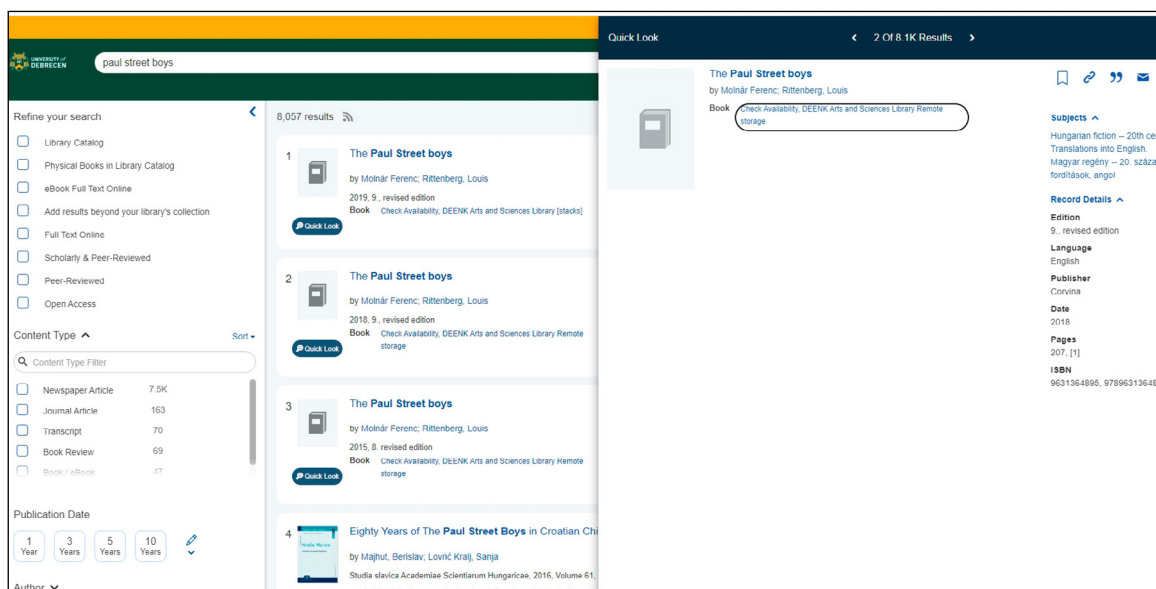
UNIVERSITY of DEBRECEN

paul street boys

Refine your search

Library Catalog

Physical Books in Library Catalog

eBook Full Text Online

Add results beyond your library's collection

Full Text Online

Scholarly & Peer-Reviewed

Peer-Reviewed

Open Access

Content Type

Sort

Content Type Filter

| Newspaper Article | 7.5K |
|---|---|
| Journal Article | 163 |
| Transcript | 70 |
| Book Review | 69 |
| Book / eBook | 47 |

Publication Date

1 Year

3 Years

5 Years

10 Years

Author

8,057 results

1 The Paul Street boys

by Molnár Ferenc; Rittenberg, Louis

2019, 9., revised edition

Book Check Availability, DEENK Arts and Sciences Library [stacks]

Quick Look

2 The Paul Street boys

by Molnár Ferenc; Rittenberg, Louis

2018, 9., revised edition

Book Check Availability, DEENK Arts and Sciences Library Remote storage

Quick Look

3 The Paul Street boys

by Molnár Ferenc; Rittenberg, Louis

2015, 8. revised edition

Book Check Availability, DEENK Arts and Sciences Library Remote storage

Quick Look

4 Eighty Years of The Paul Street Boys in Croatian Chi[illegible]

by Majhut, Berislav; Lović Kralj, Sanja

Studia slavica Academiae Scientiarum Hungaricae, 2016, Volume 61,

Quick Look

2 Of 8.1K Results

The Paul Street boys

by Molnár Ferenc; Rittenberg, Louis

Book Check Availability, DEENK Arts and Sciences Library Remote storage

Subjects

Hungarian fiction -- 20th ce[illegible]

Translations into English.

Magyar regény -- 20. száza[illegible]

fordítások, angol

Record Details

Edition

9., revised edition

Language

English

Publisher

Corvina

Date

2018

Pages

207, [1]

ISBN

9631364895, 97896313648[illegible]